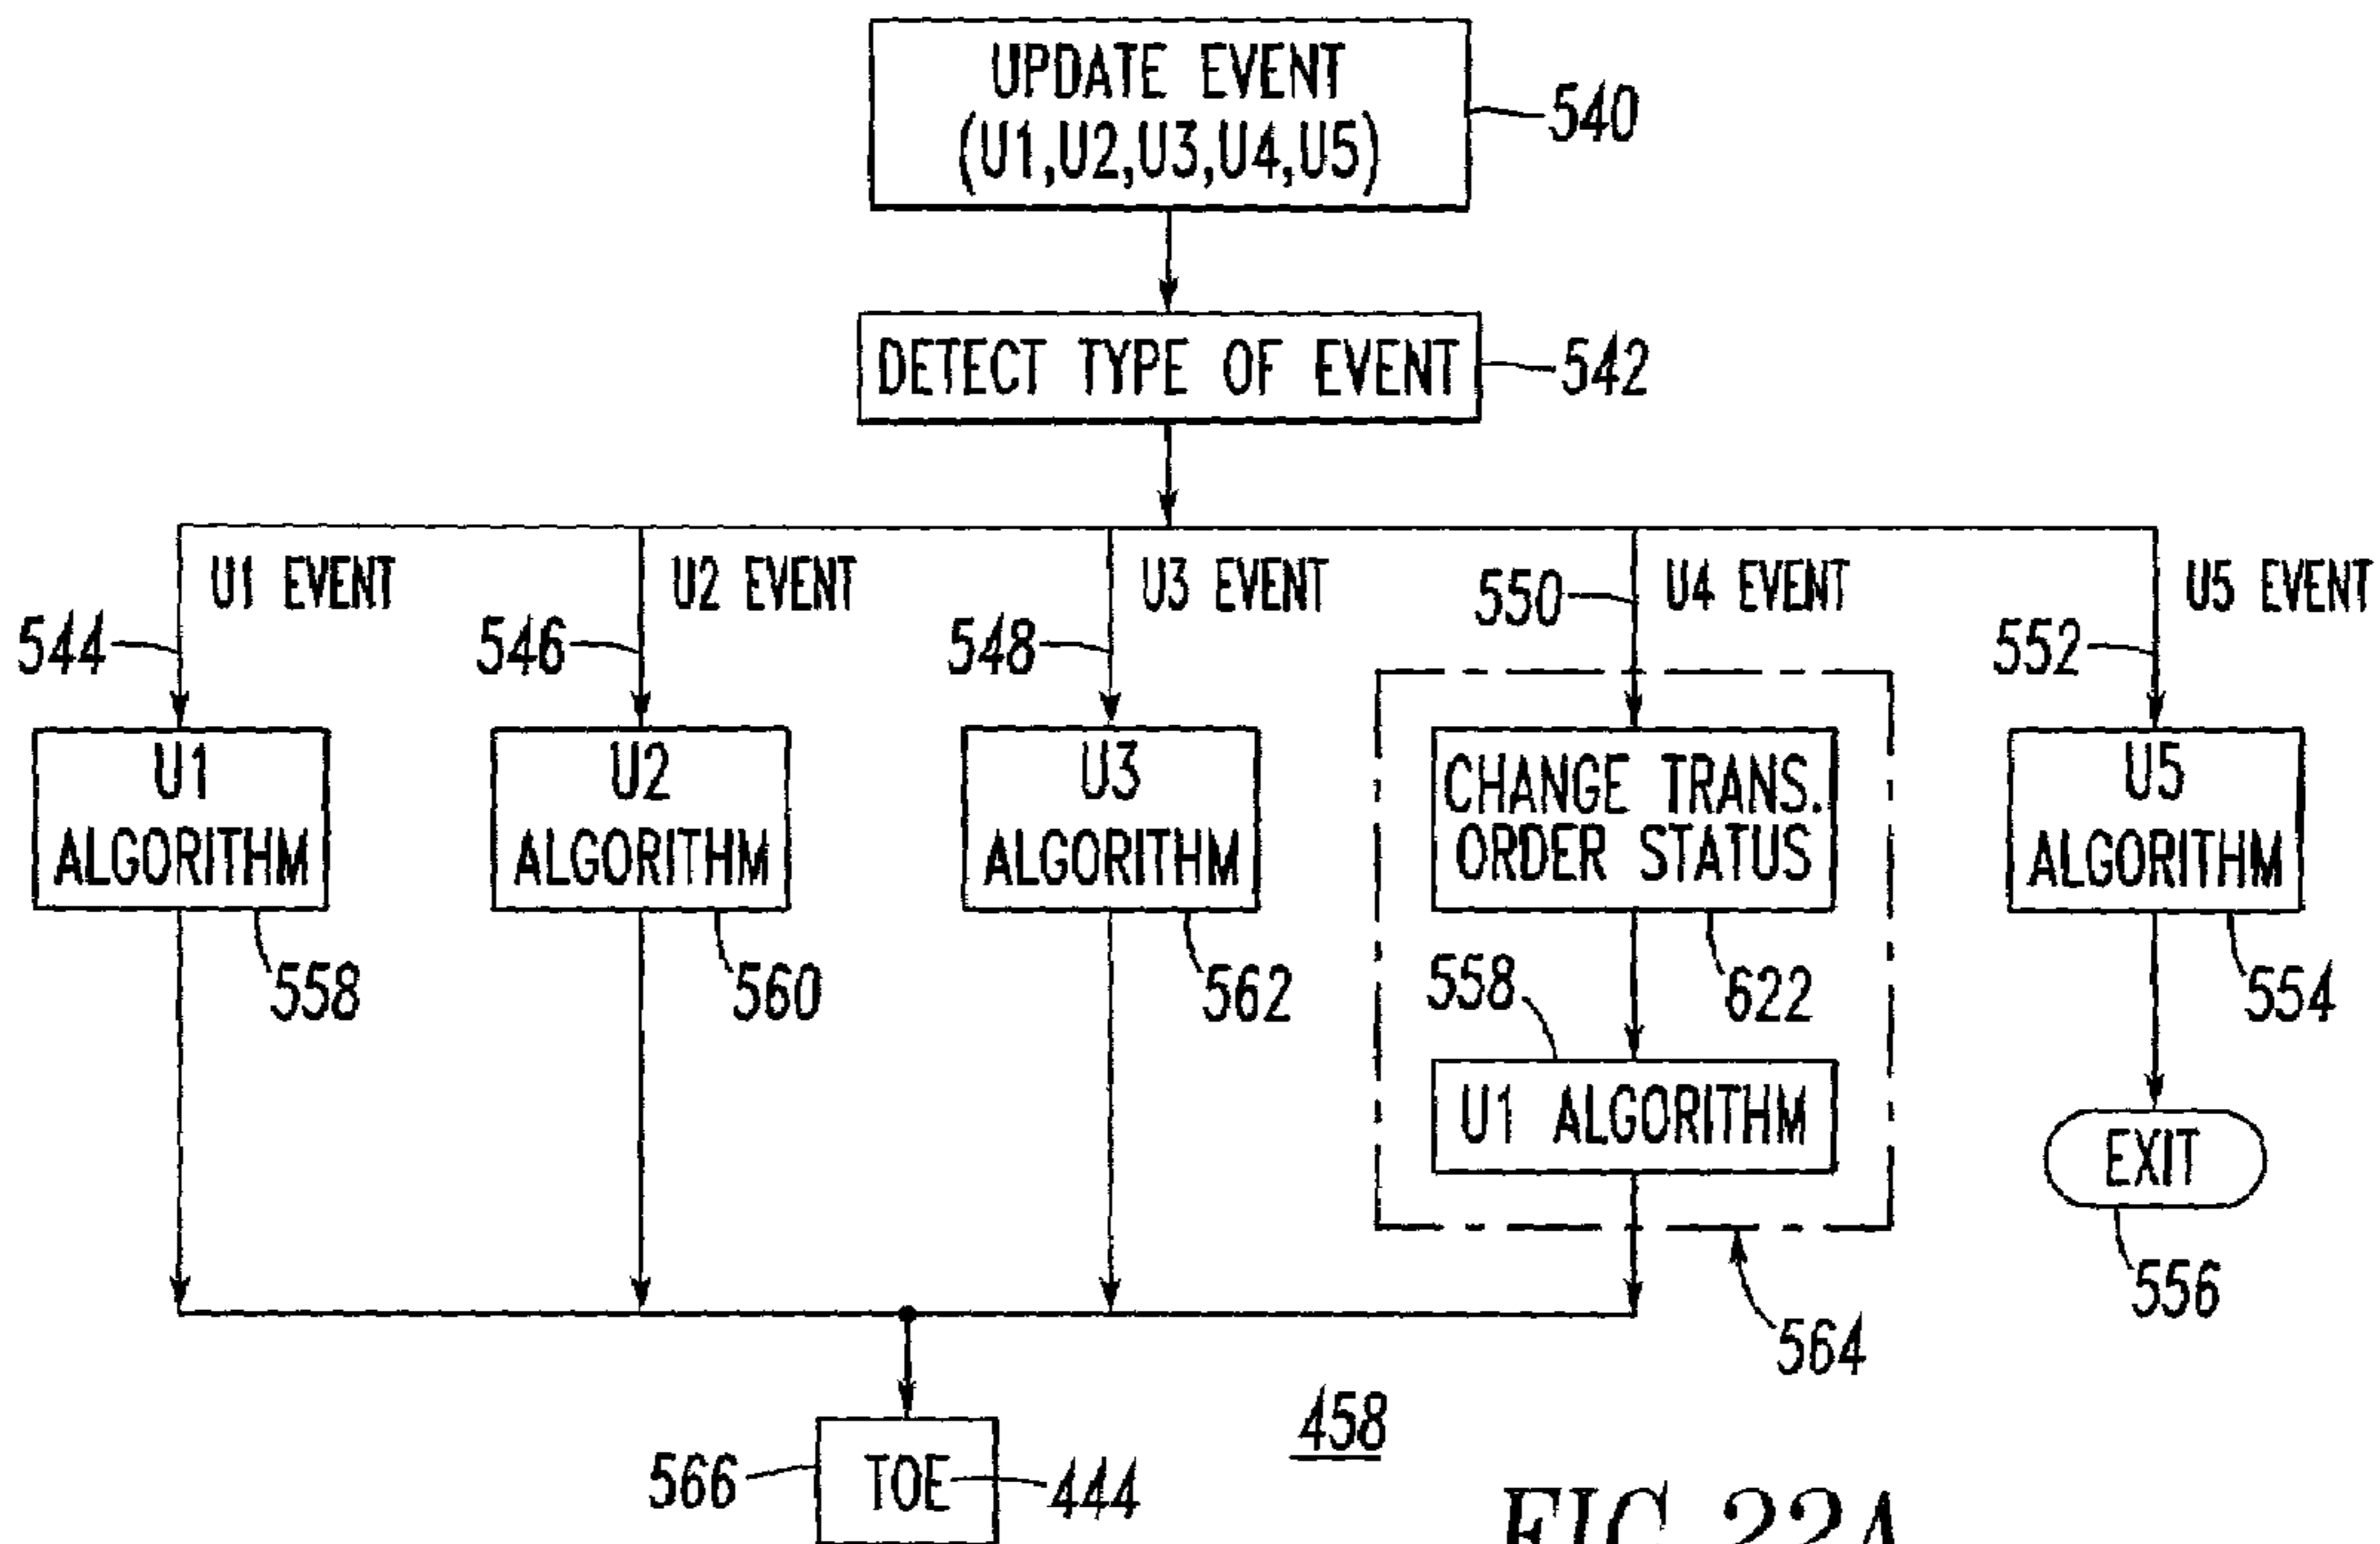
UPDATE EVENT (U1,U2,U3,U4,U5)
540

DETECT TYPE OF EVENT
542

U1 EVENT
U2 EVENT
U3 EVENT
550
U4 EVENT
U5 EVENT

544
546
548
552

U1 ALGORITHM
U2 ALGORITHM
U3 ALGORITHM
CHANGE TRANS. ORDER STATUS
U5 ALGORITHM

558
560
562
558
622
554

U1 ALGORITHM

EXIT

556

564

458

566
TOE
444

FIG. 22A